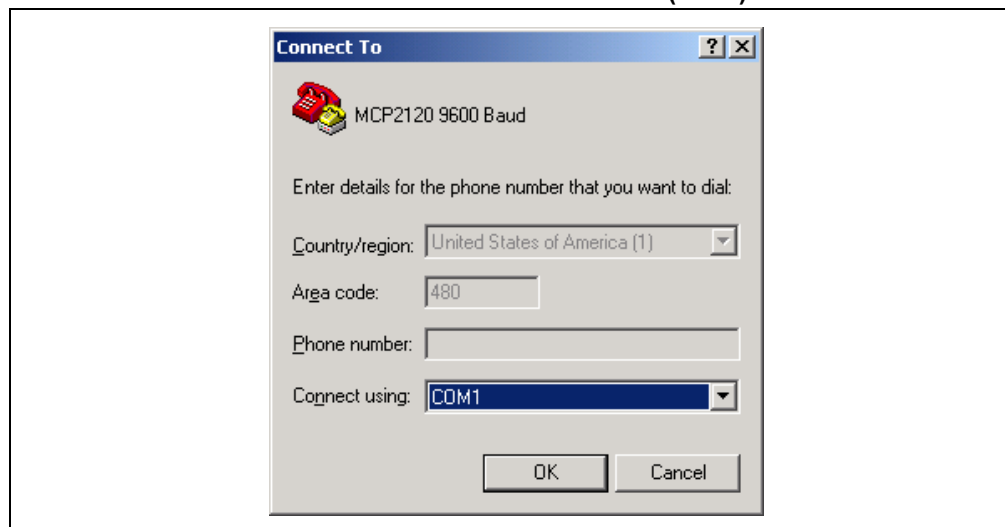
Connect To

?

MCP2120 9600 Baud

Enter details for the phone number that you want to dial:

Country/region: United States of America (1)

Area code: 480

Phone number:

Connect using: COM1

OK Cancel